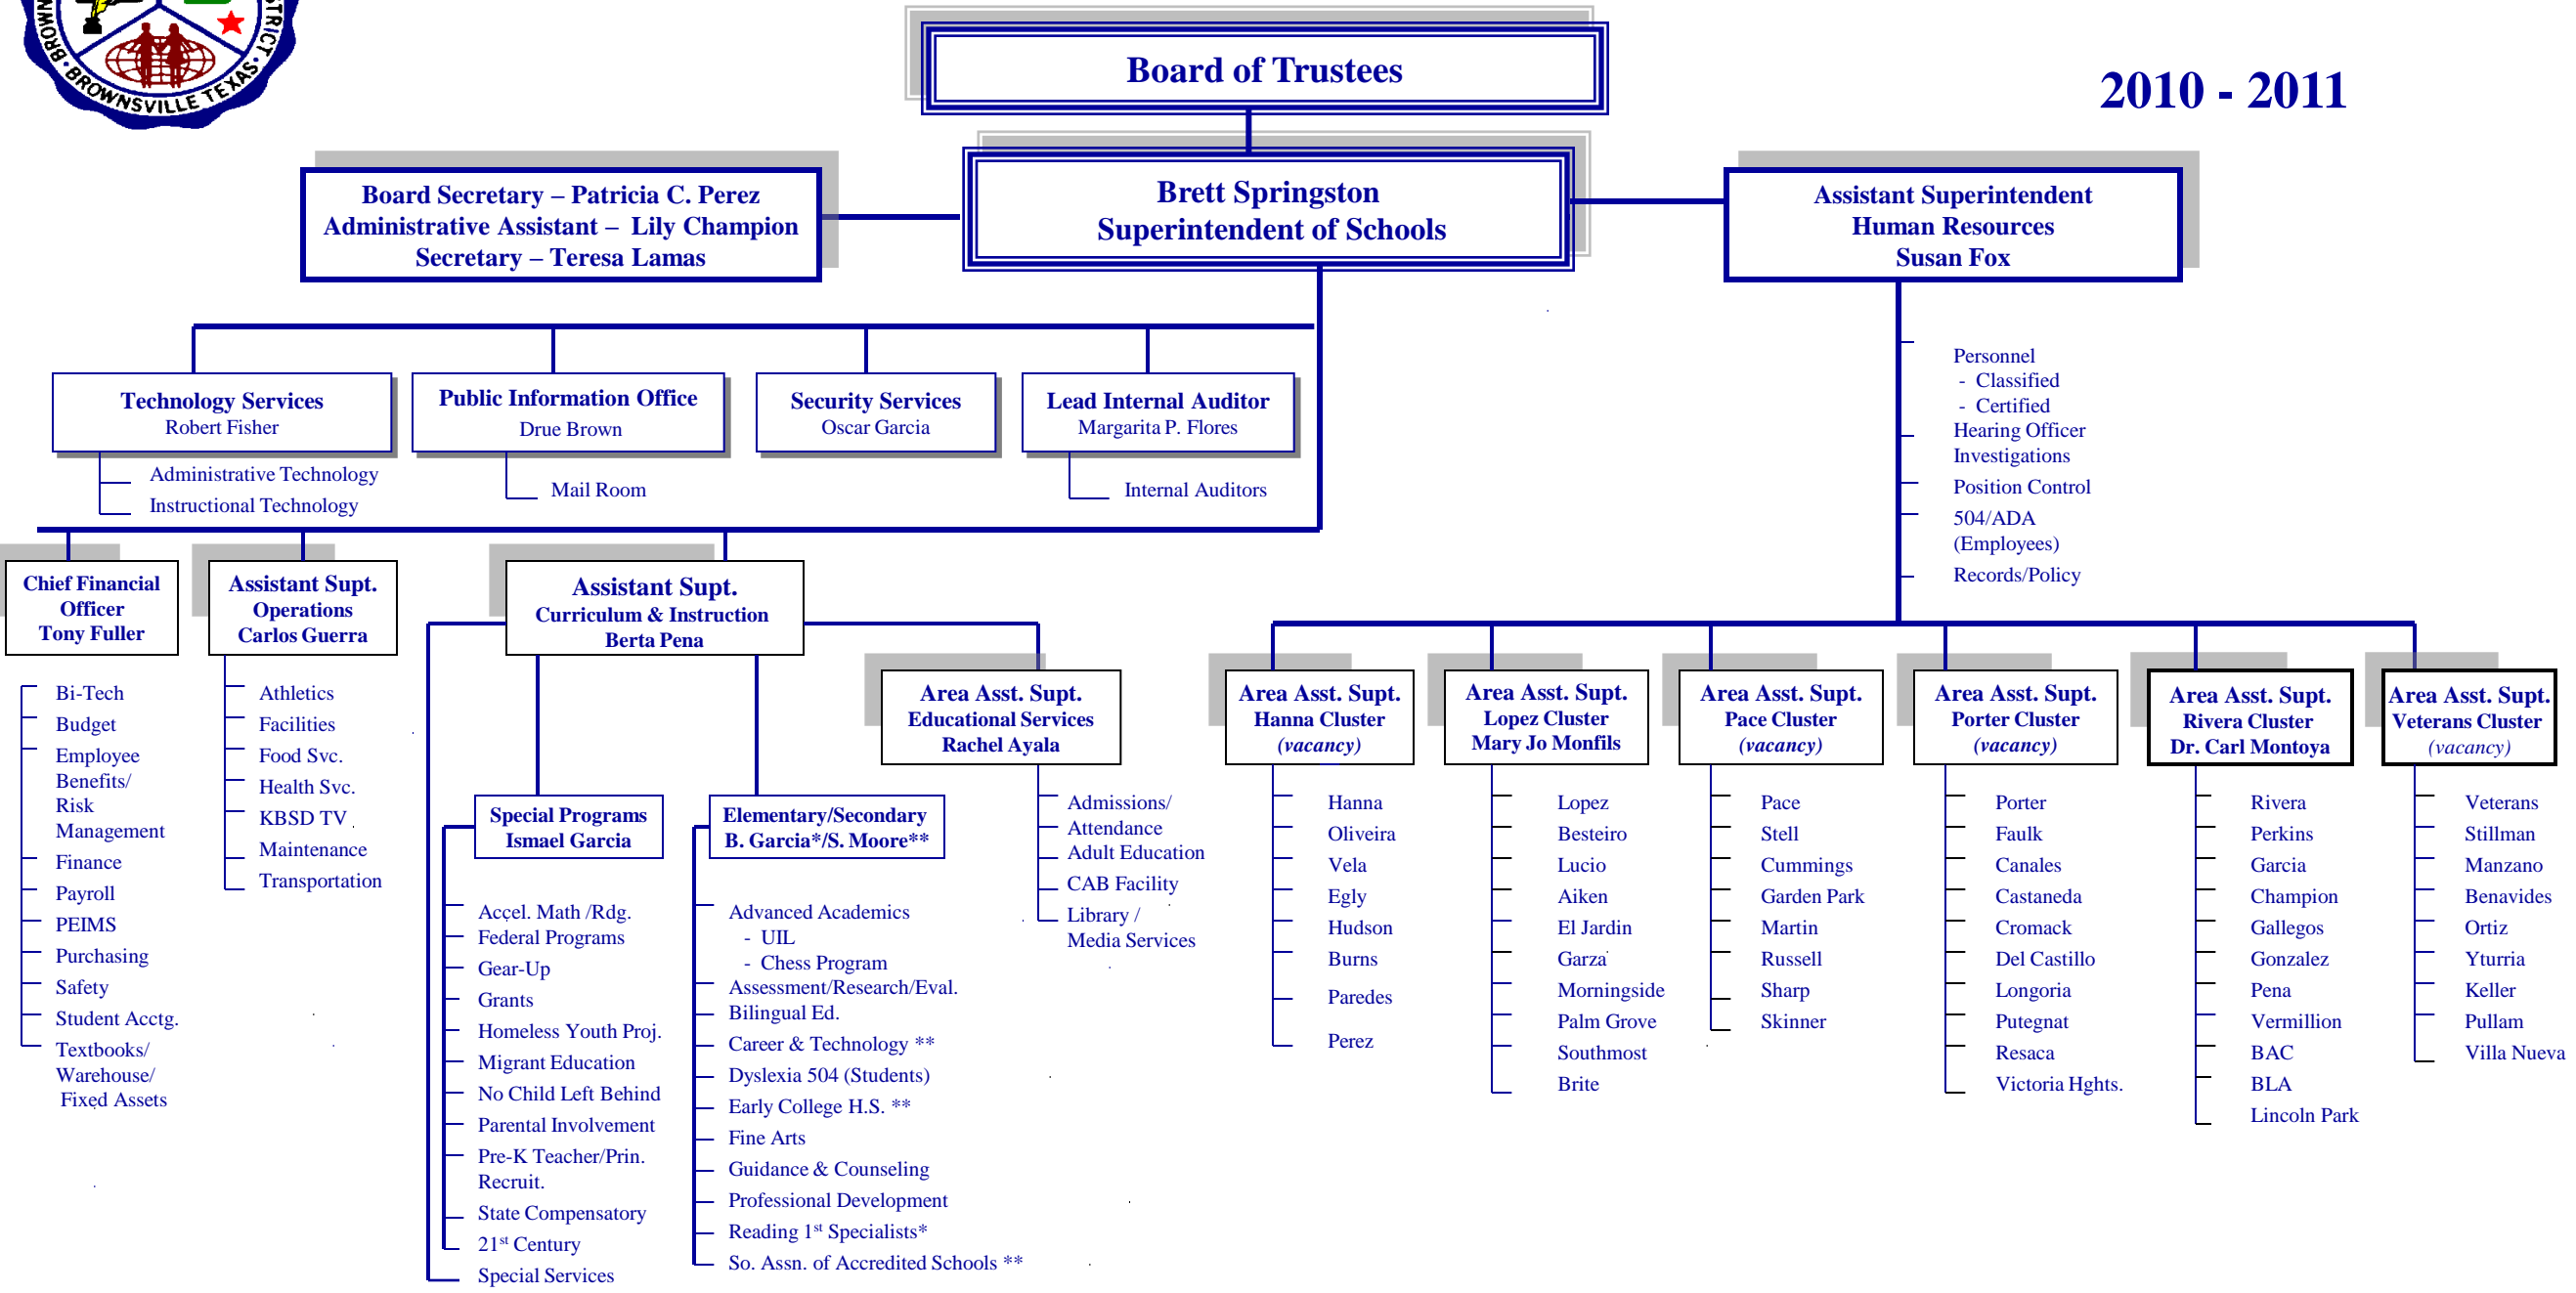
BROWNSVILLE TEXAS · DISTRICT

Board of Trustees

2010 - 2011

Board Secretary – Patricia C. Perez
Administrative Assistant – Lily Champion
Secretary – Teresa Lamas

Brett Springston
Superintendent of Schools

Assistant Superintendent
Human Resources
Susan Fox

Personnel
- Classified
- Certified
Hearing Officer
Investigations
Position Control
504/ADA (Employees)
Records/Policy

Technology Services
Robert Fisher

Administrative Technology
Instructional Technology

Public Information Office
Drue Brown

Mail Room

Security Services
Oscar Garcia

Lead Internal Auditor
Margarita P. Flores

Internal Auditors

Chief Financial Officer
Tony Fuller

Bi-Tech
Budget
Employee Benefits/ Risk Management
Finance
Payroll
PEIMS
Purchasing
Safety
Student Acctg.
Textbooks/ Warehouse/ Fixed Assets

Assistant Supt. Operations
Carlos Guerra

Athletics
Facilities
Food Svc.
Health Svc.
KBSD TV
Maintenance
Transportation

Assistant Supt.
Curriculum & Instruction
Berta Pena

Special Programs
Ismael Garcia

Accel. Math /Rdg.
Federal Programs
Gear-Up
Grants
Homeless Youth Proj.
Migrant Education
No Child Left Behind
Parental Involvement
Pre-K Teacher/Prin. Recruit.
State Compensatory
21st Century
Special Services

Elementary/Secondary
B. Garcia*/S. Moore**

Advanced Academics
- UIL
- Chess Program
Assessment/Research/Eval.
Bilingual Ed.
Career & Technology **
Dyslexia 504 (Students)
Early College H.S. **
Fine Arts
Guidance & Counseling
Professional Development
Reading 1st Specialists*
So. Assn. of Accredited Schools **

Area Asst. Supt.
Educational Services
Rachel Ayala

Admissions/ Attendance
Adult Education
CAB Facility
Library / Media Services

Area Asst. Supt.
Hanna Cluster
(vacancy)

Hanna
Oliveira
Vela
Egly
Hudson
Burns
Paredes
Perez

Area Asst. Supt.
Lopez Cluster
Mary Jo Monfils

Lopez
Besteiro
Lucio
Aiken
El Jardin
Garza
Morningside
Palm Grove
Southmost
Brite

Area Asst. Supt.
Pace Cluster
(vacancy)

Pace
Stell
Cummings
Garden Park
Martin
Russell
Sharp
Skinner

Area Asst. Supt.
Porter Cluster
(vacancy)

Porter
Faulk
Canales
Castaneda
Cromack
Del Castillo
Longoria
Putegnat
Resaca
Victoria Hghts.

Area Asst. Supt.
Rivera Cluster
Dr. Carl Montoya

Rivera
Perkins
Garcia
Champion
Gallegos
Gonzalez
Pena
Vermillion
BAC
BLA
Lincoln Park

Area Asst. Supt.
Veterans Cluster
(vacancy)

Veterans
Stillman
Manzano
Benavides
Ortiz
Yturria
Keller
Pullam
Villa Nueva